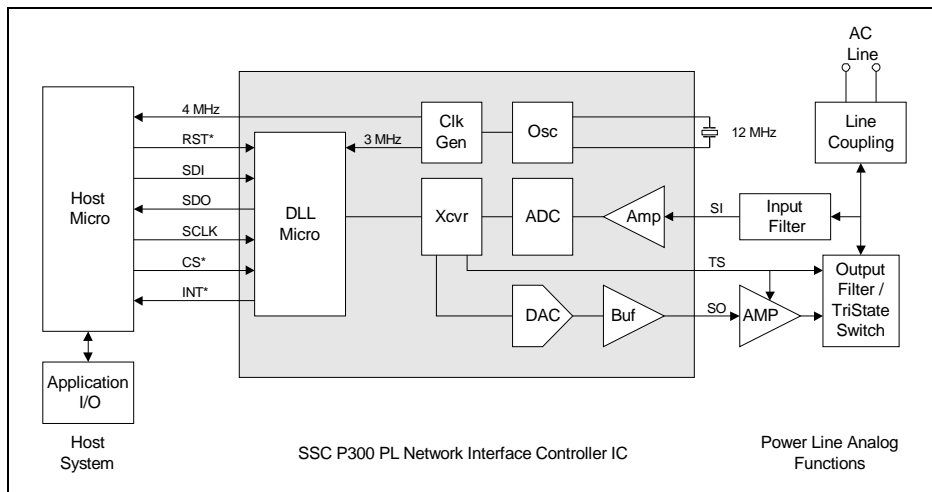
AC Line

4 MHz

RST*

SDI

SDO

SCLK

CS*

INT*

Host Micro

DLL Micro

3 MHz

Clk Gen

Osc

12 MHz

Line Coupling

Xcvr

ADC

Amp

SI

Input Filter

TS

Output Filter / TriState Switch

DAC

Buf

SO

AMP

Application I/O

Host System

SSC P300 PL Network Interface Controller IC

Power Line Analog Functions